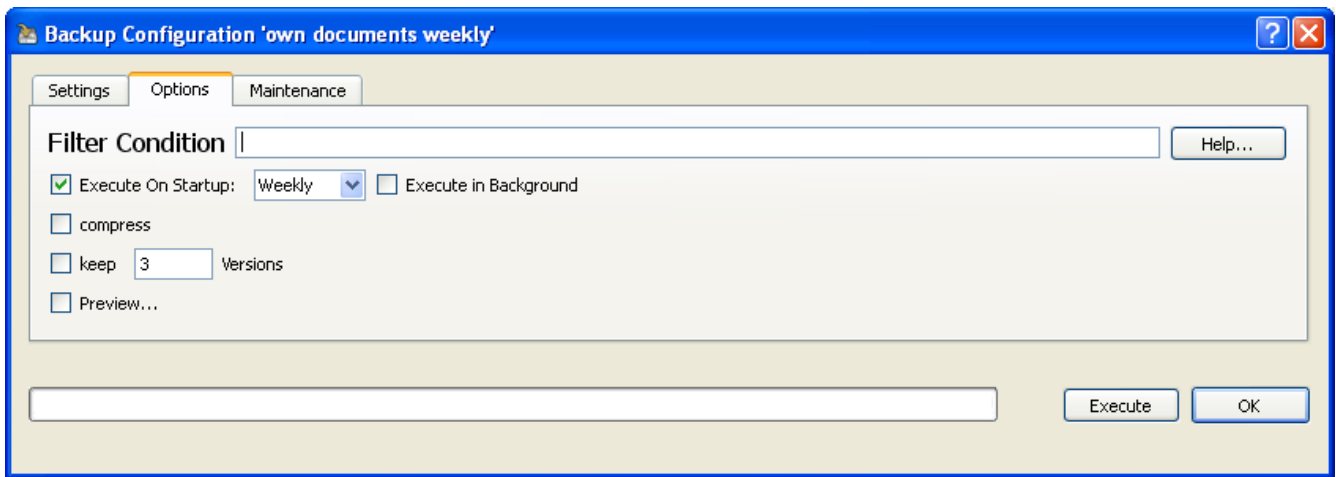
Backup Configuration 'own documents weekly'

Settings
Options
Maintenance

Filter Condition
Help...

Execute On Startup: Weekly
Execute in Background

compress

keep 3 Versions

Preview...

Execute
OK